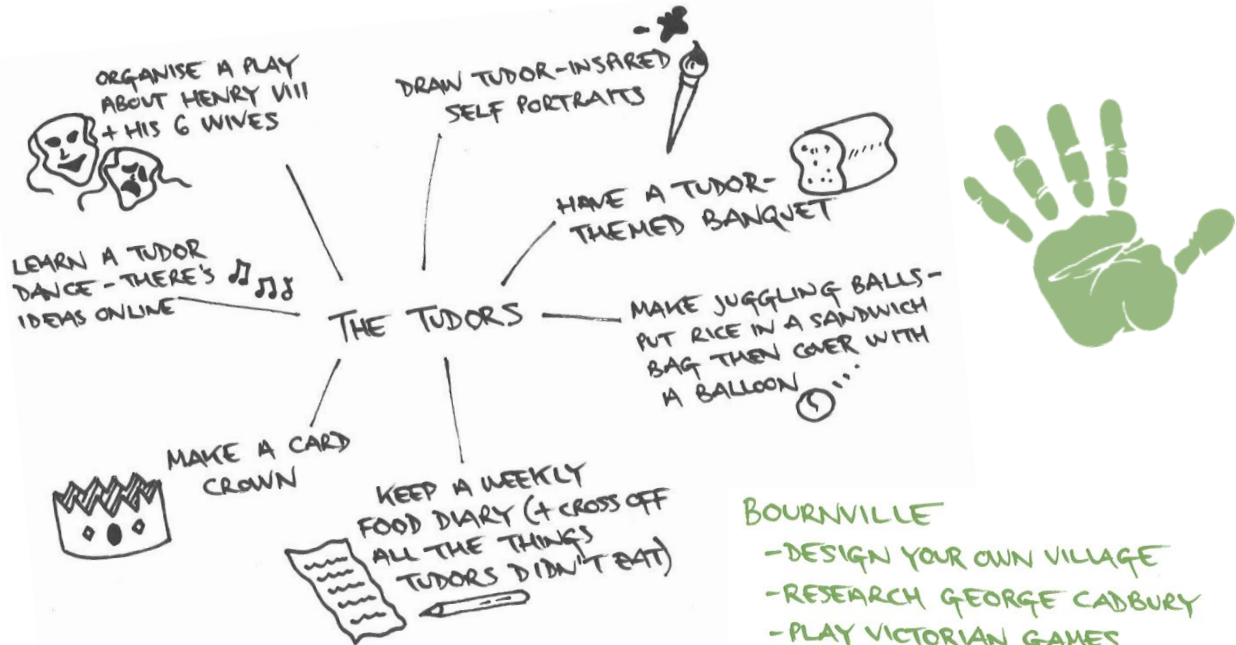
ORGANISE A PLAY ABOUT HENRY VIII + HIS 6 WIVES

DRAW TUDOR-INSARED SELF PORTRAITS

HAVE A TUDOR-THEMED BANQUET

LEARN A TUDOR DANCE - THERE'S IDEAS ONLINE

THE TUDORS

MAKE JUGGLING BALLS - PUT RICE IN A SANDWICH BAG THEN COVER WITH A BALLOON

MAKE A CARD CROWN

KEEP A WEEKLY FOOD DIARY (+ CROSS OFF ALL THE THINGS TUDORS DIDN'T EAT)

BOURNVILLE
- DESIGN YOUR OWN VILLAGE
- RESEARCH GEORGE CADBURY
- PLAY VICTORIAN GAMES